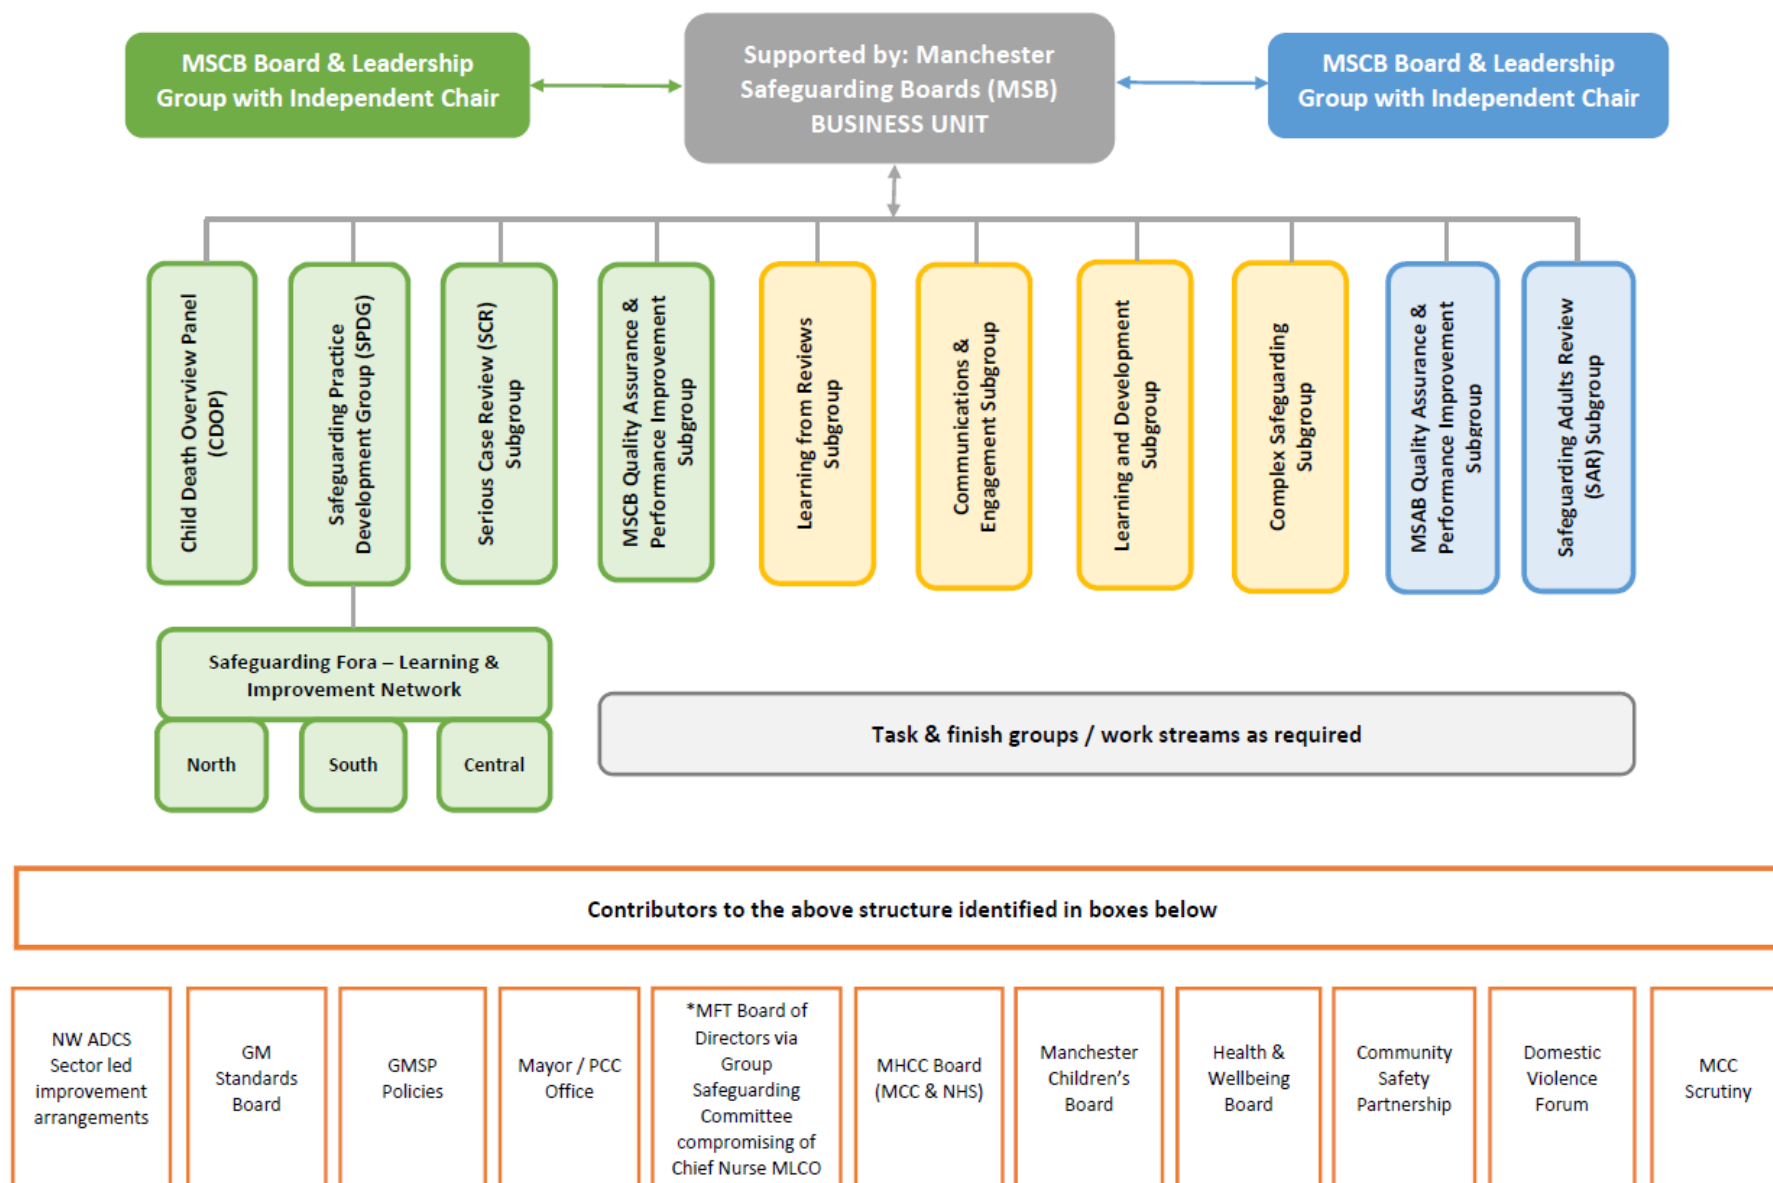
MSCB Board & Leadership Group with Independent Chair

Supported by: Manchester Safeguarding Boards (MSB) BUSINESS UNIT

MSCB Board & Leadership Group with Independent Chair

Child Death Overview Panel (CDOP)

Safeguarding Practice Development Group (SPDG)

Serious Case Review (SCR) Subgroup

MSCB Quality Assurance & Performance Improvement Subgroup

Learning from Reviews Subgroup

Communications & Engagement Subgroup

Learning and Development Subgroup

Complex Safeguarding Subgroup

MSAB Quality Assurance & Performance Improvement Subgroup

Safeguarding Adults Review (SAR) Subgroup

Safeguarding Fora – Learning & Improvement Network

North

South

Central

Task & finish groups / work streams as required

Contributors to the above structure identified in boxes below

NW ADCS Sector led improvement arrangements

GM Standards Board

GMSP Policies

Mayor / PCC Office

*MFT Board of Directors via Group Safeguarding Committee compromising of Chief Nurse MLCO

MHCC Board (MCC & NHS)

Manchester Children's Board

Health & Wellbeing Board

Community Safety Partnership

Domestic Violence Forum

MCC Scrutiny